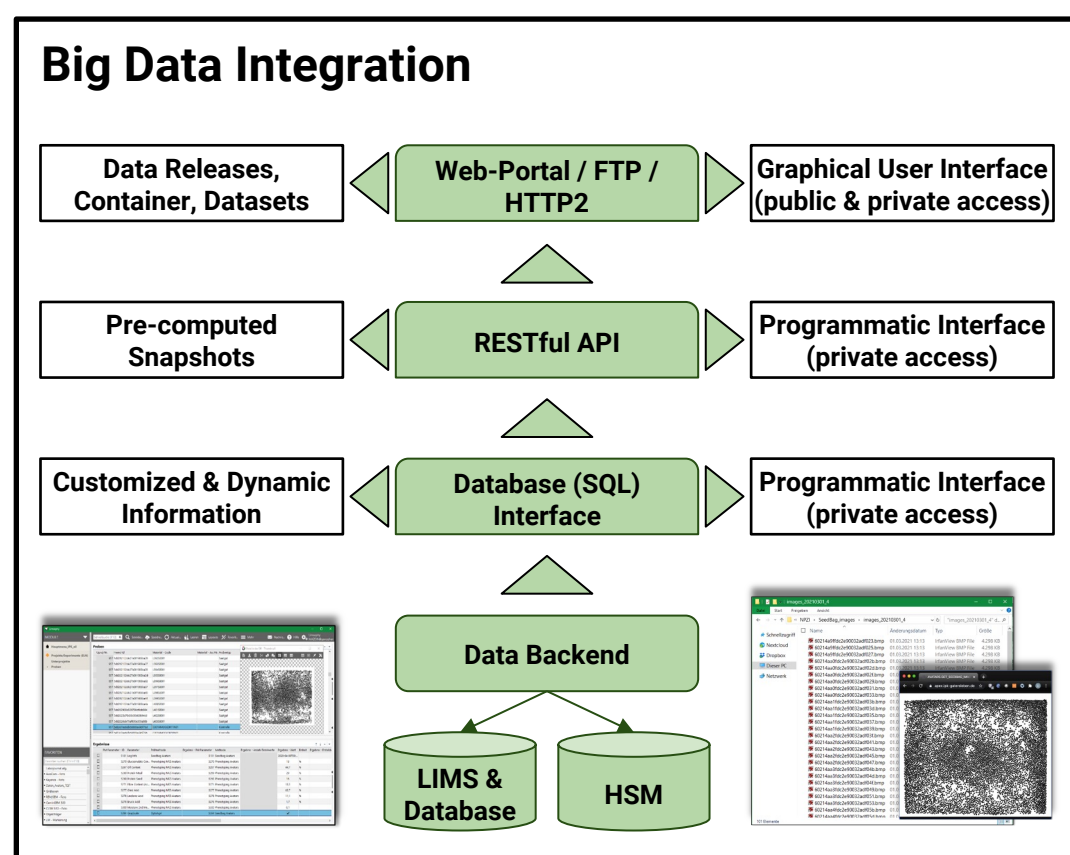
Big Data Integration

Data Releases, Container, Datasets

Web-Portal / FTP / HTTP2

Graphical User Interface (public & private access)

Pre-computed Snapshots

RESTful API

Programmatic Interface (private access)

Customized & Dynamic Information

Database (SQL) Interface

Programmatic Interface (private access)

Data Backend

LIMS & Database

HSM